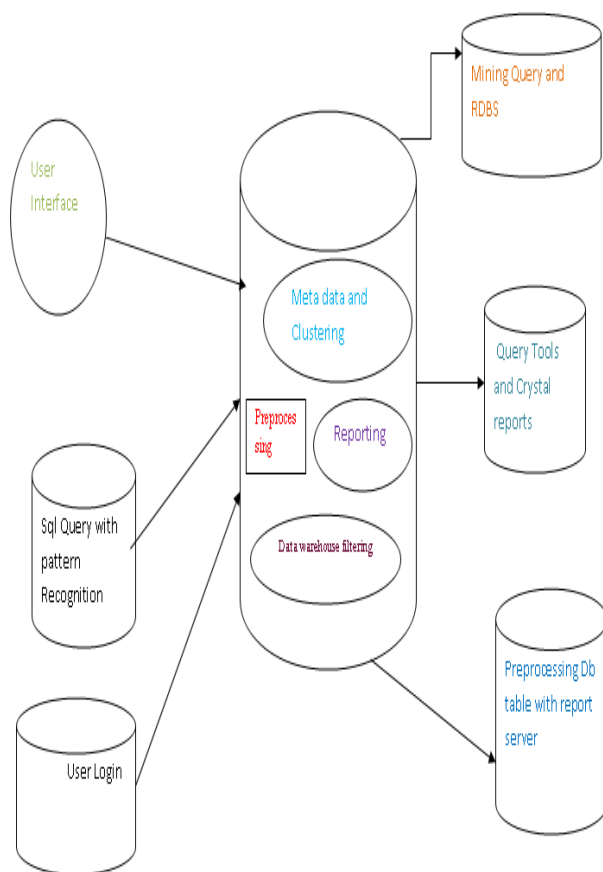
Mining Query and RDBS

User Interface

Meta data and Clustering

Query Tools and Crystal reports

Preprocessing

Reporting

Sql Query with pattern Recognition

Data warehouse filtering

Preprocessing Db table with report server

User Login